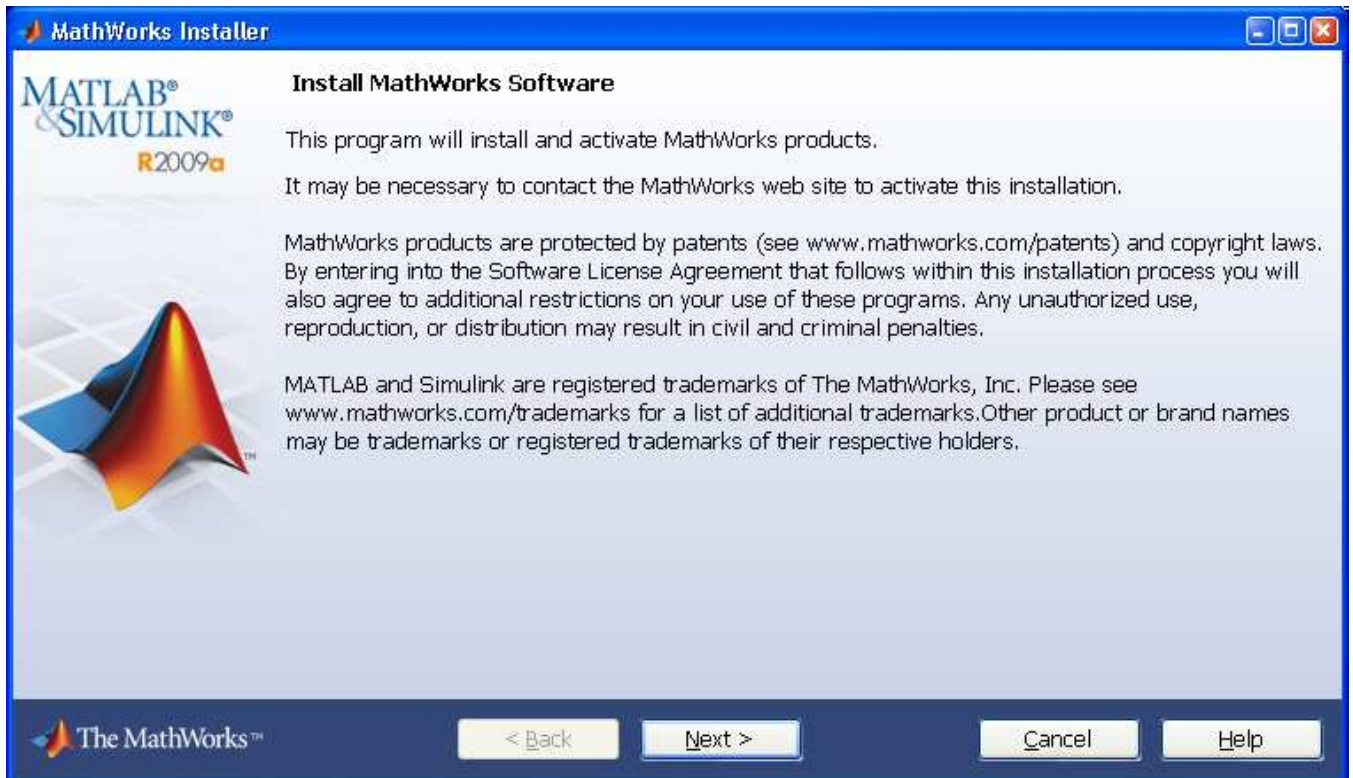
MathWorks Installer

MATLAB®
&SIMULINK®
R2009a

Install MathWorks Software

This program will install and activate MathWorks products.

It may be necessary to contact the MathWorks web site to activate this installation.

MathWorks products are protected by patents (see www.mathworks.com/patents) and copyright laws. By entering into the Software License Agreement that follows within this installation process you will also agree to additional restrictions on your use of these programs. Any unauthorized use, reproduction, or distribution may result in civil and criminal penalties.

MATLAB and Simulink are registered trademarks of The MathWorks, Inc. Please see www.mathworks.com/trademarks for a list of additional trademarks.Other product or brand names may be trademarks or registered trademarks of their respective holders.

TM

The MathWorks™

< Back

Next >

Cancel

Help